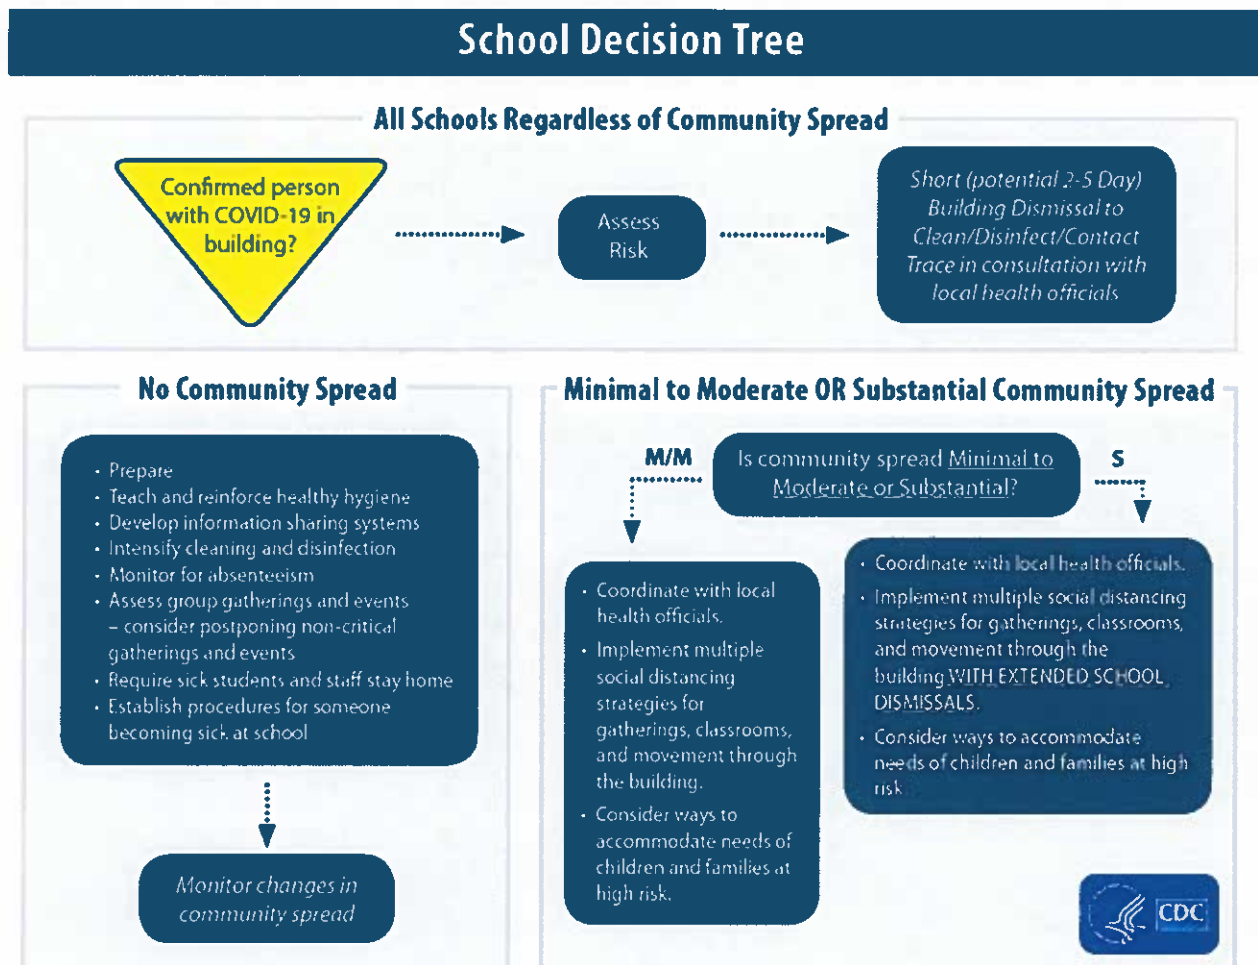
School Decision Tree

All Schools Regardless of Community Spread

Confirmed person with COVID-19 in building?

Assess Risk

Short (potential 2-5 Day) Building Dismissal to Clean/Disinfect/Contact Trace in consultation with local health officials

No Community Spread

- Prepare
- Teach and reinforce healthy hygiene
- Develop information sharing systems
- Intensify cleaning and disinfection
- Monitor for absenteeism
- Assess group gatherings and events – consider postponing non-critical gatherings and events
- Require sick students and staff stay home
- Establish procedures for someone becoming sick at school

Monitor changes in community spread

Minimal to Moderate OR Substantial Community Spread

M/M

Is community spread Minimal to Moderate or Substantial?

S

- Coordinate with local health officials.
- Implement multiple social distancing strategies for gatherings, classrooms, and movement through the building.
- Consider ways to accommodate needs of children and families at high risk.

- Coordinate with local health officials.
- Implement multiple social distancing strategies for gatherings, classrooms, and movement through the building WITH EXTENDED SCHOOL DISMISSALS.
- Consider ways to accommodate needs of children and families at high risk.

CDC